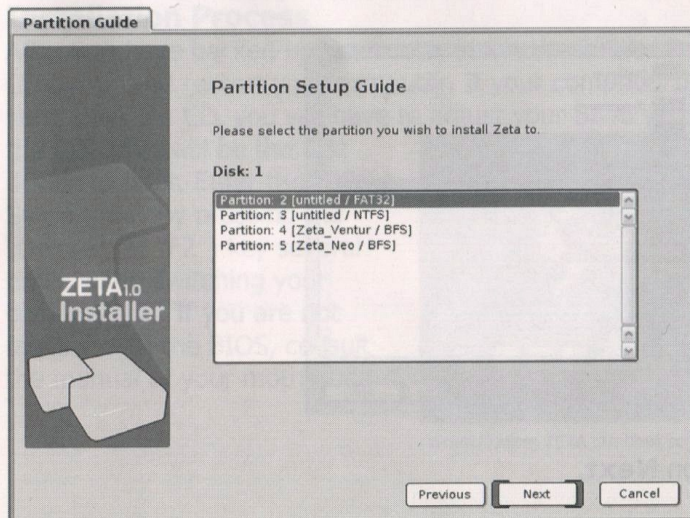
Partition Guide

ZETA1.0 Installer

Partition Setup Guide

Please select the partition you wish to install Zeta to.

Disk: 1

Partition: 2 [untitled / FAT32]
Partition: 3 [untitled / NTFS]
Partition: 4 [Zeta_Ventur / BFS]
Partition: 5 [Zeta_Neo / BFS]

Previous
Next
Cancel